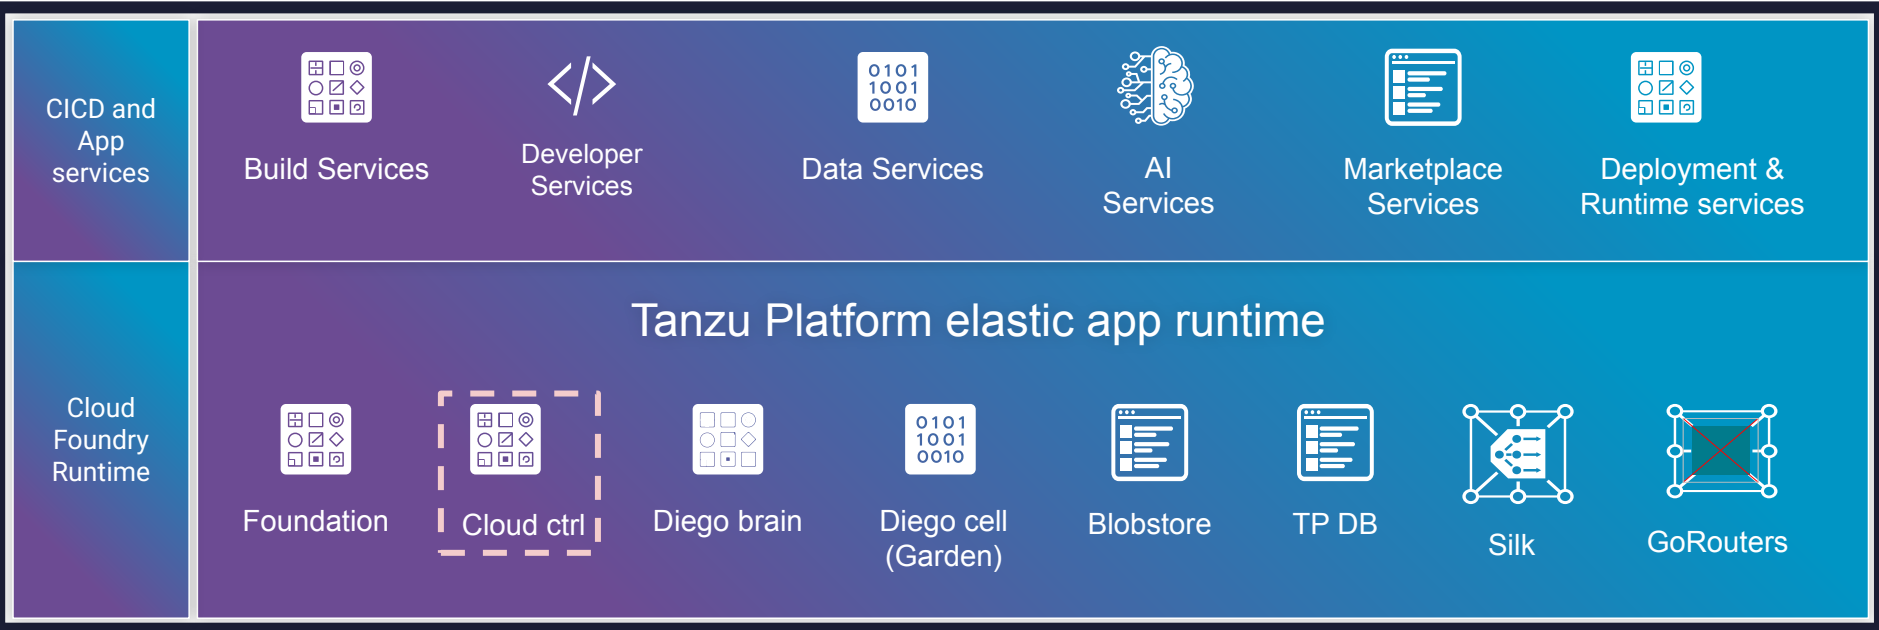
CICD and App services

Build Services

Developer Services

0101
1001
0010

Data Services

AI Services

Marketplace Services

Deployment & Runtime services

Cloud Foundry Runtime

Tanzu Platform elastic app runtime

Foundation

Cloud ctrl

Diego brain

0101
1001
0010

Diego cell (Garden)

Blobstore

TP DB

Silk

GoRouters